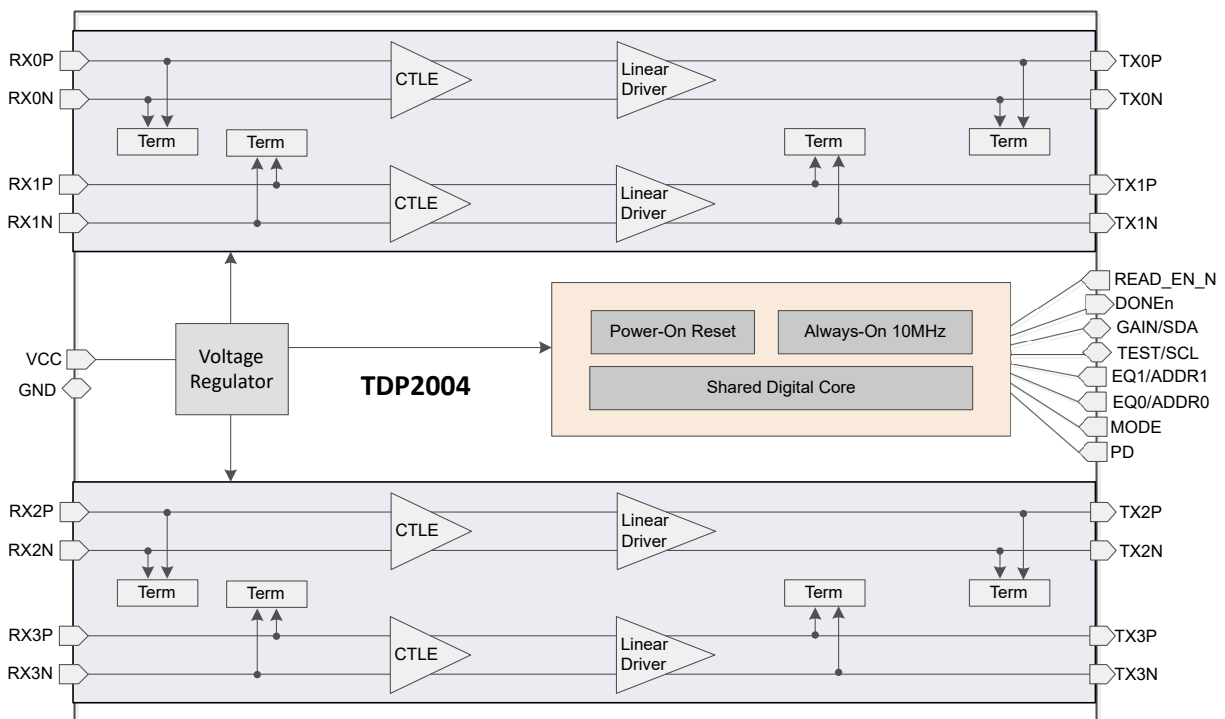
RX0P
RX0N
CTLE
Linear Driver
TX0P
TX0N
Term
Term
Term
Term
RX1P
RX1N
CTLE
Linear Driver
TX1P
TX1N

VCC
GND
Voltage Regulator
TDP2004
Power-On Reset
Always-On 10MHz
Shared Digital Core
READ_EN_N
DONEn
GAIN/SDA
TEST/SCL
EQ1/ADDR1
EQ0/ADDR0
MODE
PD

RX2P
RX2N
CTLE
Linear Driver
TX2P
TX2N
Term
Term
Term
Term
RX3P
RX3N
CTLE
Linear Driver
TX3P
TX3N